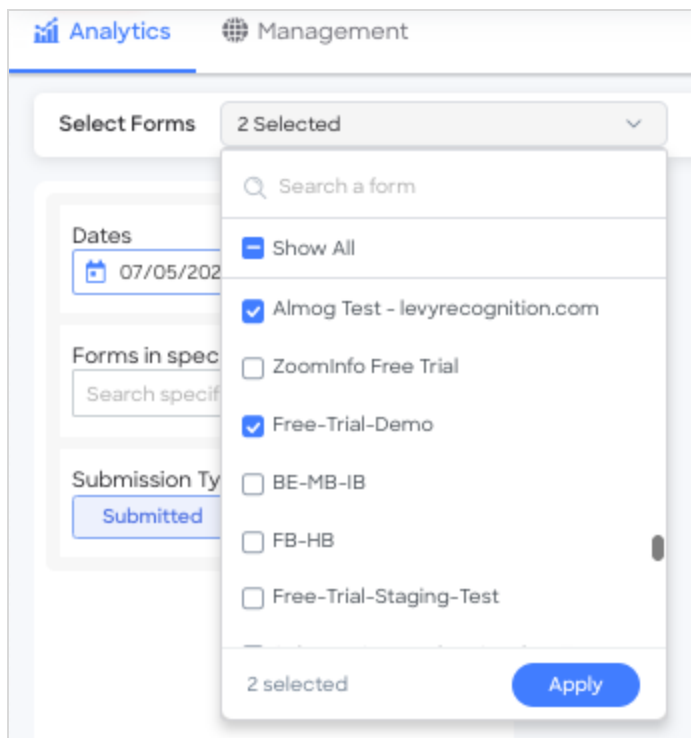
Analytics Management

Select Forms 2 Selected

Search a form

Show All

Almog Test - levyrecognition.com

ZoomInfo Free Trial

Free-Trial-Demo

BE-MB-IB

FB-HB

Free-Trial-Staging-Test

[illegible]

2 selected Apply

Dates
07/05/202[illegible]

Forms in spec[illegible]
Search specif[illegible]

Submission Ty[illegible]
Submitted